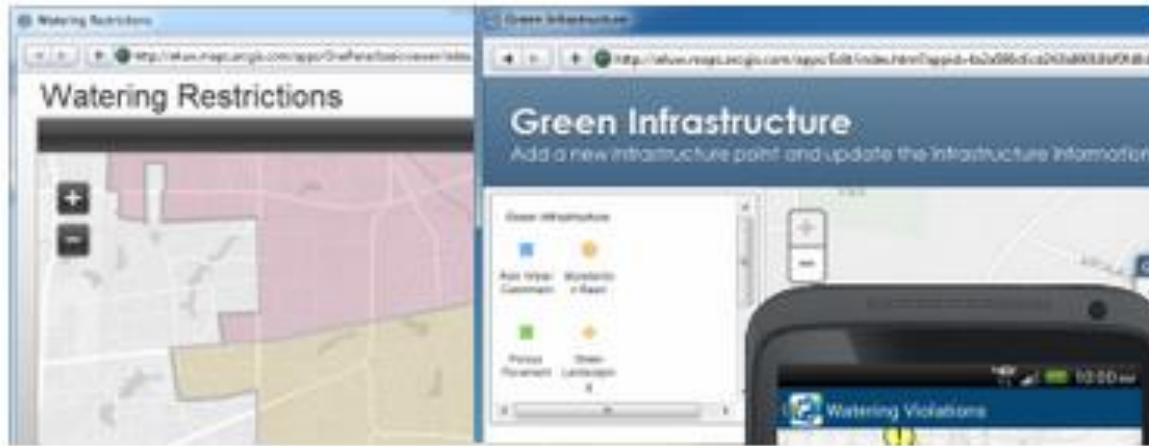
Watering Restrictions

http://afsm.maps.arcgis.com/apps/OnePane/basicviewer/index

Watering Restrictions

+

−

Green Infrastructure

http://afsm.maps.arcgis.com/apps/Edit/index.html?appid=

Green Infrastructure

Add a new infrastructure point and update the infrastructure information

Green Infrastructure

Rain Water Catchment

Bioretention Basin

Porous Pavement

Green Landscaping

+

−

10:00 AM

Watering Violations